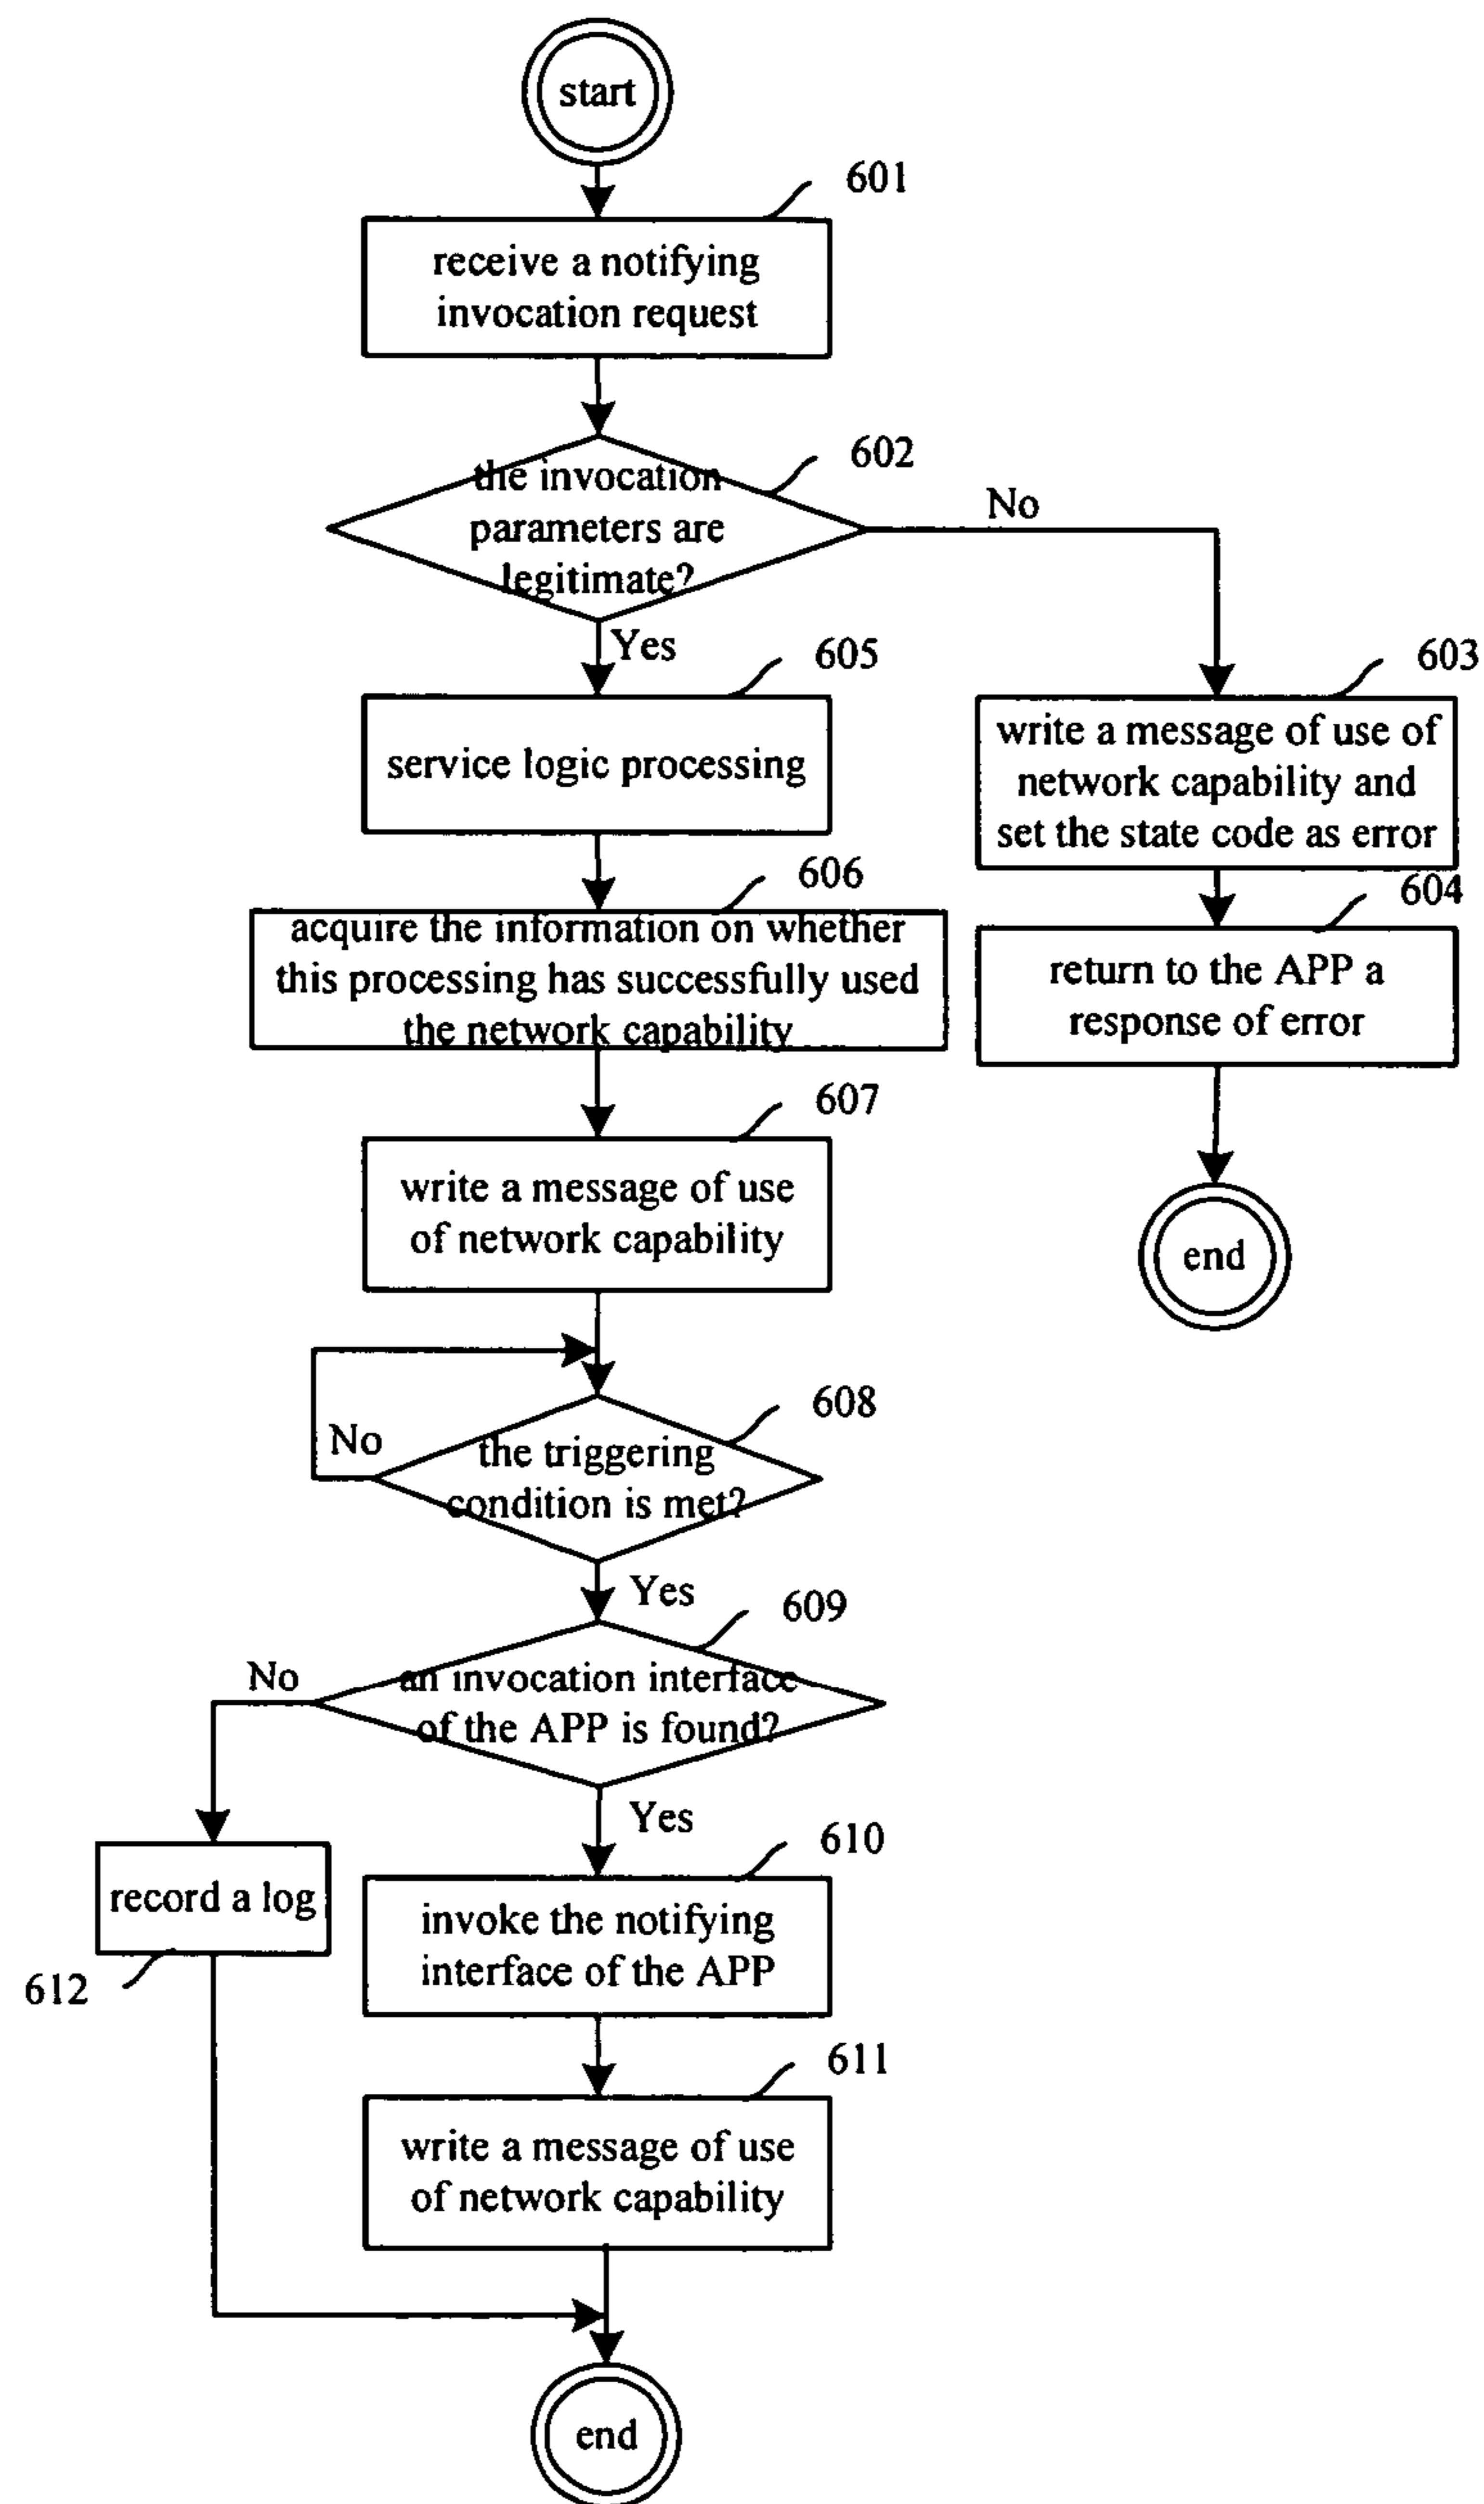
start

601

receive a notifying invocation request

602

the invocation parameters are legitimate?

No

Yes

605

service logic processing

603

write a message of use of network capability and set the state code as error

606

acquire the information on whether this processing has successfully used the network capability

604

return to the APP a response of error

607

write a message of use of network capability

end

608

No

the triggering condition is met?

Yes

609

No

an invocation interface of the APP is found?

Yes

610

record a log

612

invoke the notifying interface of the APP

611

write a message of use of network capability

end